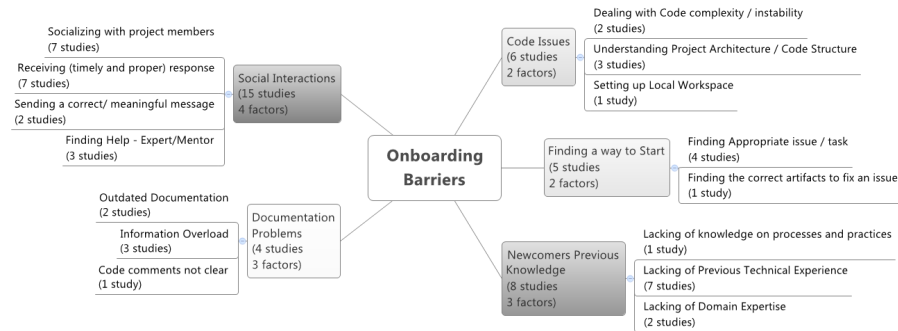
Onboarding Barriers

Social Interactions
(15 studies
4 factors)

Socializing with project members
(7 studies)

Receiving (timely and proper) response
(7 studies)

Sending a correct/ meaningful message
(2 studies)

Finding Help - Expert/Mentor
(3 studies)

Documentation Problems
(4 studies
3 factors)

Outdated Documentation
(2 studies)

Information Overload
(3 studies)

Code comments not clear
(1 study)

Code Issues
(6 studies
2 factors)

Dealing with Code complexity / instability
(2 studies)

Understanding Project Architecture / Code Structure
(3 studies)

Setting up Local Workspace
(1 study)

Finding a way to Start
(5 studies
2 factors)

Finding Appropriate issue / task
(4 studies)

Finding the correct artifacts to fix an issue
(1 study)

Newcomers Previous Knowledge
(8 studies
3 factors)

Lacking of knowledge on processes and practices
(1 study)

Lacking of Previous Technical Experience
(7 studies)

Lacking of Domain Expertise
(2 studies)